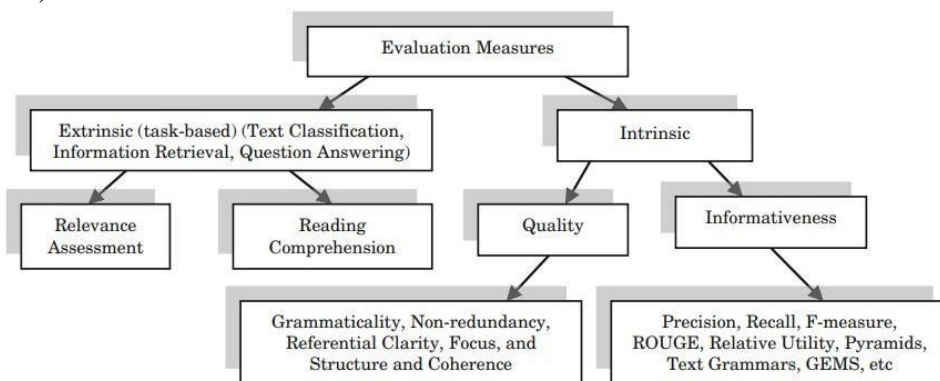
Evaluation Measures

Extrinsic (task-based) (Text Classification, Information Retrieval, Question Answering)

Intrinsic

Relevance Assessment

Reading Comprehension

Quality

Informativeness

Grammaticality, Non-redundancy, Referential Clarity, Focus, and Structure and Coherence

Precision, Recall, F-measure, ROUGE, Relative Utility, Pyramids, Text Grammars, GEMS, etc